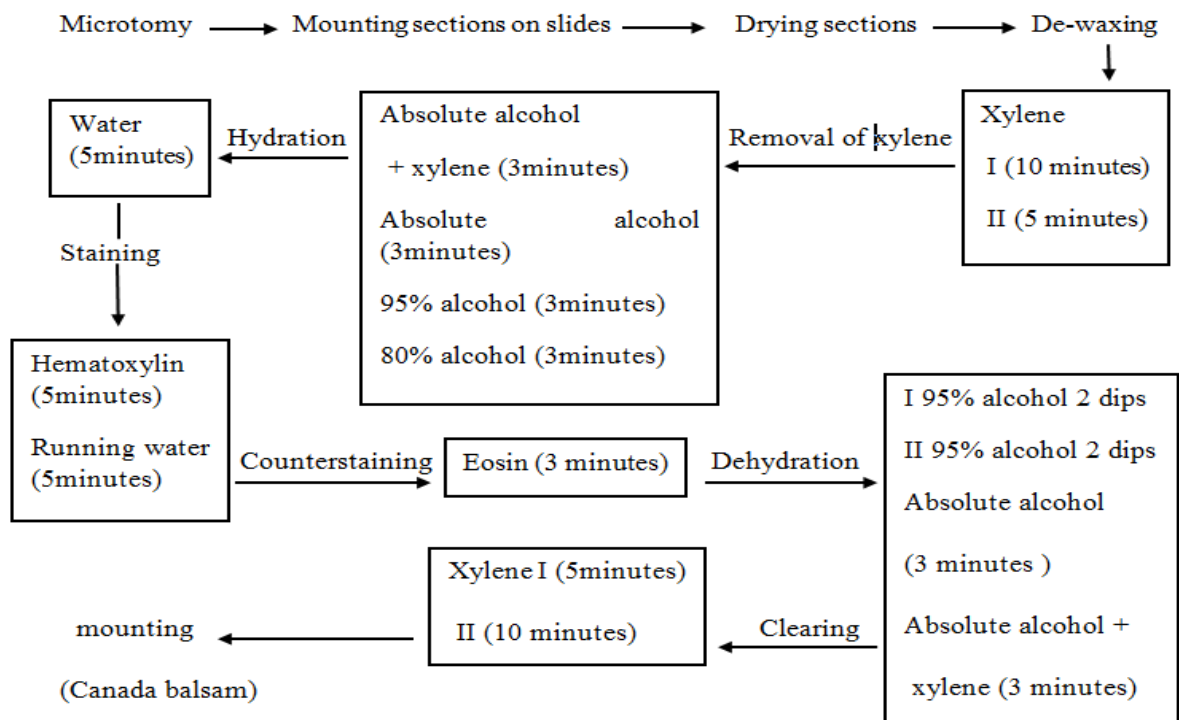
Microtomy → Mounting sections on slides → Drying sections → De-waxing

Xylene
I (10 minutes)
II (5 minutes)

Removal of xylene

Absolute alcohol
+ xylene (3minutes)
Absolute alcohol (3minutes)
95% alcohol (3minutes)
80% alcohol (3minutes)

Hydration

Water (5minutes)

Staining

Hematoxylin (5minutes)
Running water (5minutes)

Counterstaining

Eosin (3 minutes)

Dehydration

I 95% alcohol 2 dips
II 95% alcohol 2 dips
Absolute alcohol
(3 minutes )
Absolute alcohol +
xylene (3 minutes)

Clearing

Xylene I (5minutes)
II (10 minutes)

mounting
(Canada balsam)